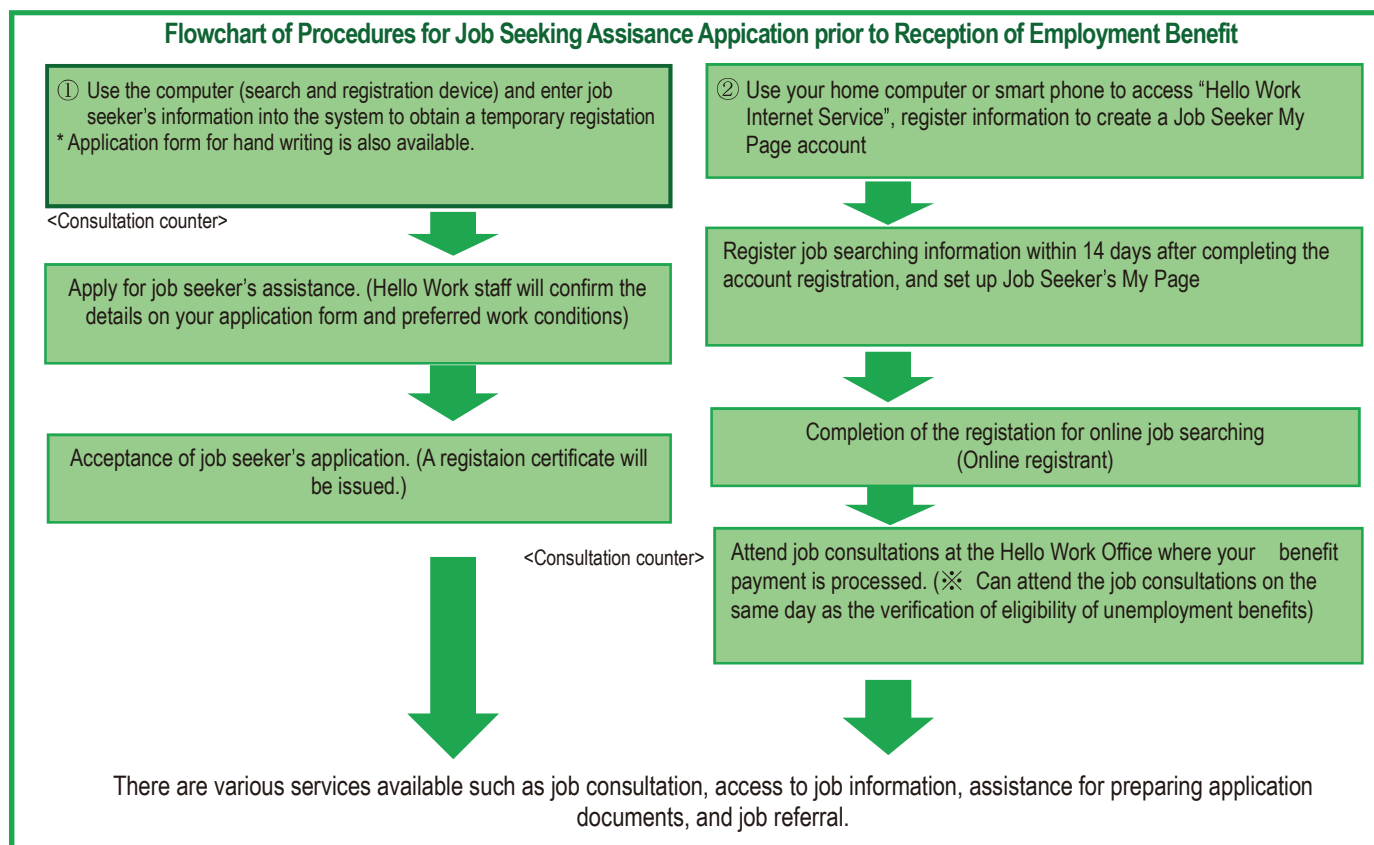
Flowchart of Procedures for Job Seeking Assisance Appication prior to Reception of Employment Benefit

① Use the computer (search and registration device) and enter job seeker's information into the system to obtain a temporary registation
* Application form for hand writing is also available.

<Consultation counter>

Apply for job seeker's assistance. (Hello Work staff will confirm the details on your application form and preferred work conditions)

Acceptance of job seeker's application. (A registaion certificate will be issued.)

② Use your home computer or smart phone to access "Hello Work Internet Service", register information to create a Job Seeker My Page account

Register job searching information within 14 days after completing the account registration, and set up Job Seeker's My Page

Completion of the registation for online job searching (Online registrant)

<Consultation counter>

Attend job consultations at the Hello Work Office where your benefit payment is processed. (※ Can attend the job consultations on the same day as the verification of eligibility of unemployment benefits)

There are various services available such as job consultation, access to job information, assistance for preparing application documents, and job referral.